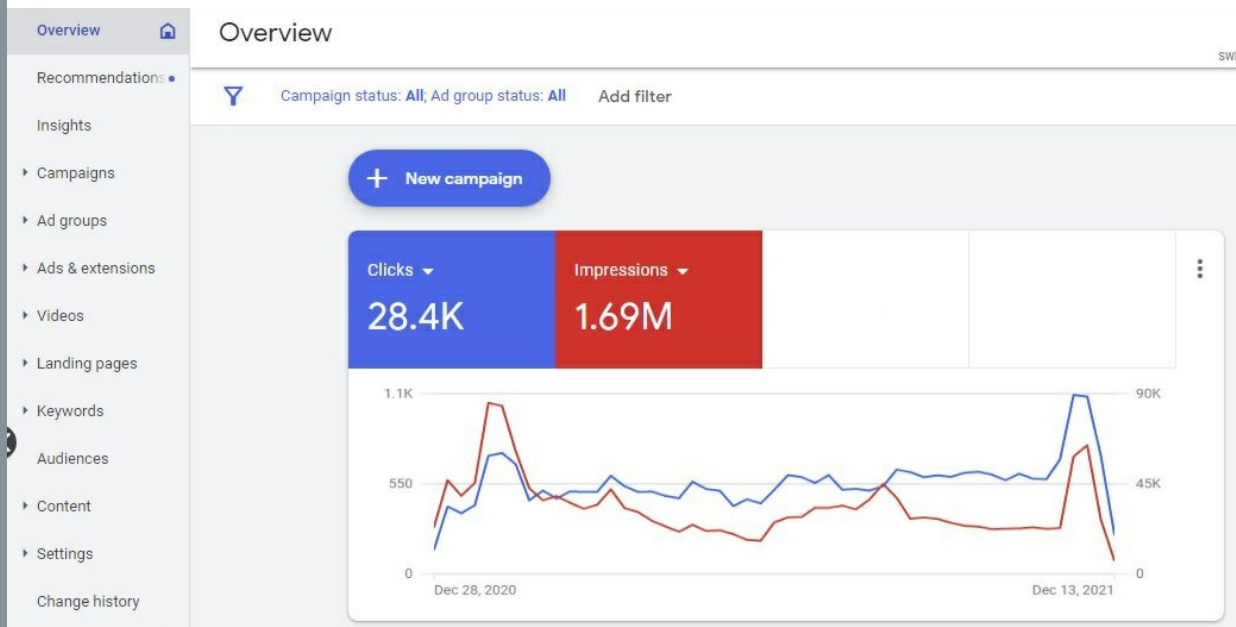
Overview
Recommendations
Insights
Campaigns
Ad groups
Ads & extensions
Videos
Landing pages
Keywords
Audiences
Content
Settings
Change history

Overview

SWI

Campaign status: All; Ad group status: All
Add filter

New campaign

Clicks
28.4K

Impressions
1.69M

1.1K
550
0

90K
45K
0

Dec 28, 2020
Dec 13, 2021